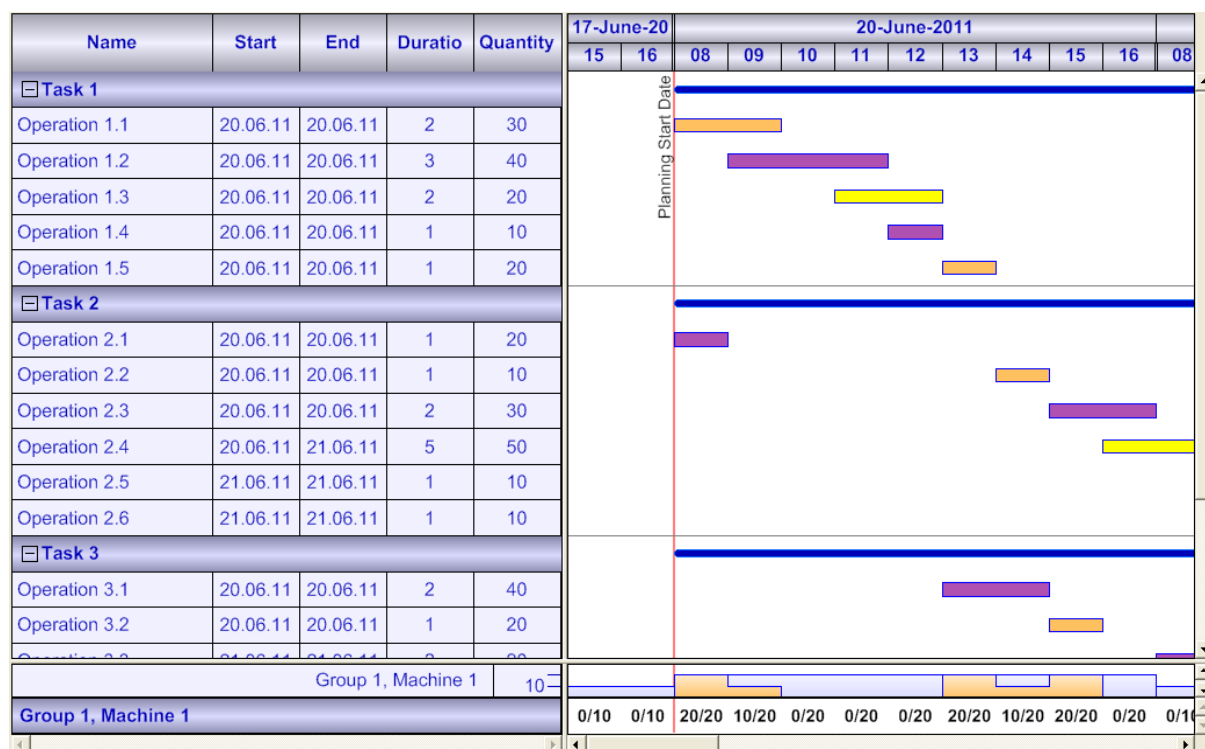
| Name | Start | End | Duratio | Quantity |
|---|---|---|---|---|
| ⊟ Task 1 | | | | |
| Operation 1.1 | 20.06.11 | 20.06.11 | 2 | 30 |
| Operation 1.2 | 20.06.11 | 20.06.11 | 3 | 40 |
| Operation 1.3 | 20.06.11 | 20.06.11 | 2 | 20 |
| Operation 1.4 | 20.06.11 | 20.06.11 | 1 | 10 |
| Operation 1.5 | 20.06.11 | 20.06.11 | 1 | 20 |
| ⊟ Task 2 | | | | |
| Operation 2.1 | 20.06.11 | 20.06.11 | 1 | 20 |
| Operation 2.2 | 20.06.11 | 20.06.11 | 1 | 10 |
| Operation 2.3 | 20.06.11 | 20.06.11 | 2 | 30 |
| Operation 2.4 | 20.06.11 | 21.06.11 | 5 | 50 |
| Operation 2.5 | 21.06.11 | 21.06.11 | 1 | 10 |
| Operation 2.6 | 21.06.11 | 21.06.11 | 1 | 10 |
| ⊟ Task 3 | | | | |
| Operation 3.1 | 20.06.11 | 20.06.11 | 2 | 40 |
| Operation 3.2 | 20.06.11 | 20.06.11 | 1 | 20 |
| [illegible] | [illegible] | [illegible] | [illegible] | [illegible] |

17-June-20 | 20-June-2011
15 | 16 | 08 | 09 | 10 | 11 | 12 | 13 | 14 | 15 | 16 | 08

Planning Start Date

Group 1, Machine 1 | 10

Group 1, Machine 1

0/10 | 0/10 | 20/20 | 10/20 | 0/20 | 0/20 | 0/20 | 20/20 | 10/20 | 20/20 | 0/20 | 0/1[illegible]